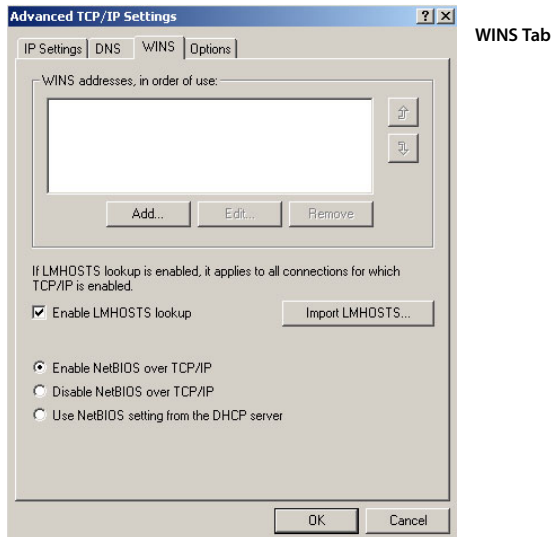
Advanced TCP/IP Settings

?

X

IP Settings | DNS | WINS | Options

WINS addresses, in order of use:

Add...

Edit...

Remove

If LMHOSTS lookup is enabled, it applies to all connections for which TCP/IP is enabled.

Enable LMHOSTS lookup

Import LMHOSTS...

Enable NetBIOS over TCP/IP

Disable NetBIOS over TCP/IP

Use NetBIOS setting from the DHCP server

OK

Cancel

WINS Tab